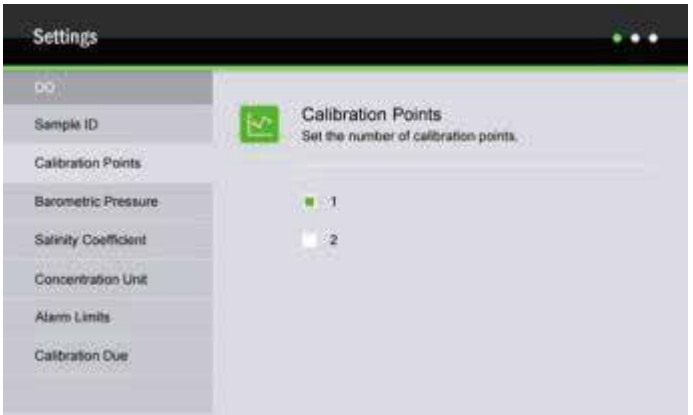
Settings

DO

Sample ID

Calibration Points

Barometric Pressure

Salinity Coefficient

Concentration Unit

Alarm Limits

Calibration Due

Calibration Points
Set the number of calibration points.

1

2